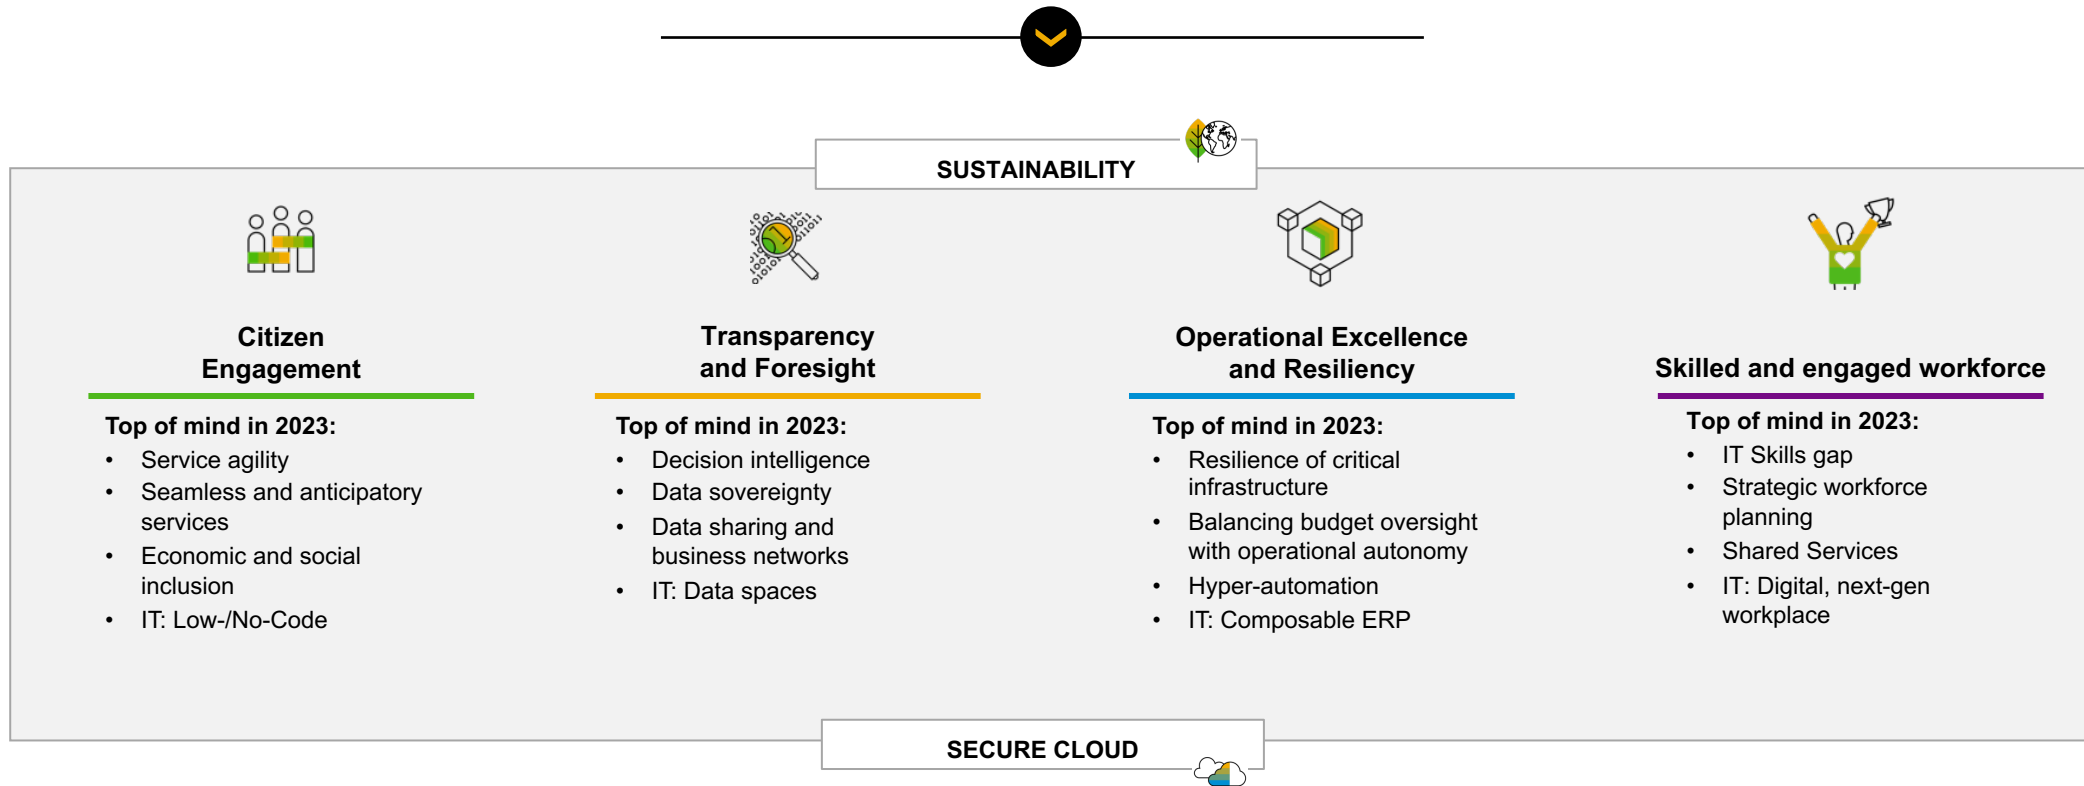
SUSTAINABILITY

Citizen Engagement

Top of mind in 2023:
- Service agility
- Seamless and anticipatory services
- Economic and social inclusion
- IT: Low-/No-Code

Transparency and Foresight

Top of mind in 2023:
- Decision intelligence
- Data sovereignty
- Data sharing and business networks
- IT: Data spaces

Operational Excellence and Resiliency

Top of mind in 2023:
- Resilience of critical infrastructure
- Balancing budget oversight with operational autonomy
- Hyper-automation
- IT: Composable ERP

Skilled and engaged workforce

Top of mind in 2023:
- IT Skills gap
- Strategic workforce planning
- Shared Services
- IT: Digital, next-gen workplace

SECURE CLOUD